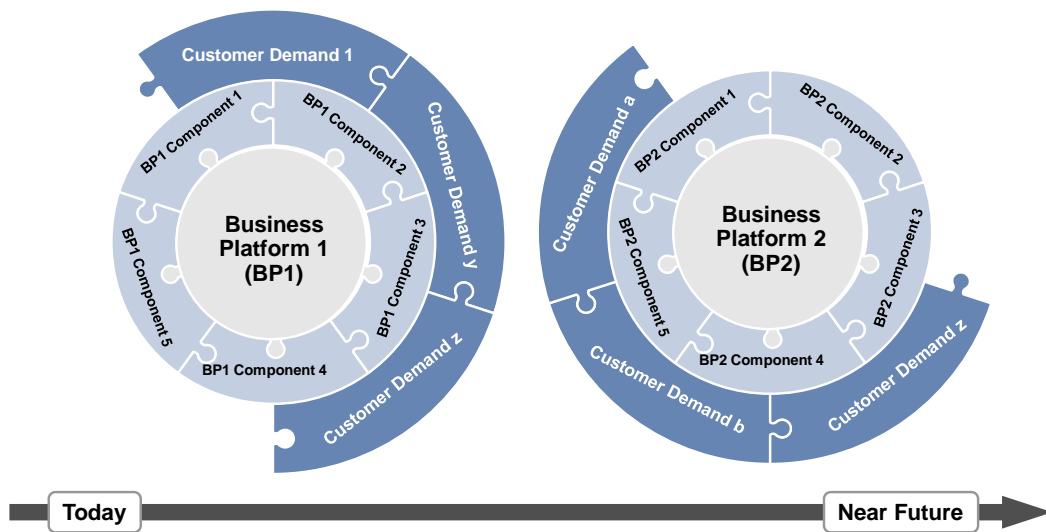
Customer Demand 1

Customer Demand y

Customer Demand z

BP1 Component 1

BP1 Component 2

BP1 Component 3

BP1 Component 4

BP1 Component 5

Business Platform 1 (BP1)

Customer Demand a

Customer Demand b

Customer Demand z

BP2 Component 1

BP2 Component 2

BP2 Component 3

BP2 Component 4

BP2 Component 5

Business Platform 2 (BP2)

Today

Near Future